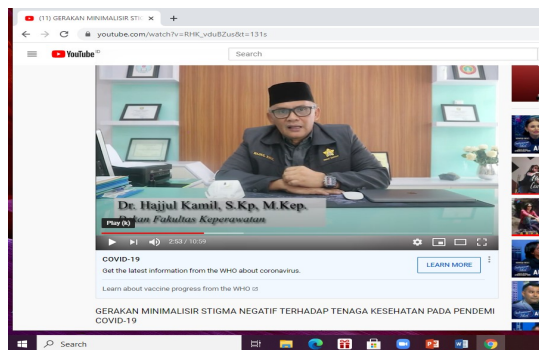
(11) GERAKAN MINIMALISIR STIG ×
+
youtube.com/watch?v=RHK_vduBZus&t=131s
YouTube ID
Search
Dr. Hajjul Kamil, S.Kp, M.Kep.
Dekan Fakultas Keperawatan
Play (k)
2:53 / 10:59
COVID-19
Get the latest information from the WHO about coronavirus.
LEARN MORE
Learn about vaccine progress from the WHO
GERAKAN MINIMALISIR STIGMA NEGATIF TERHADAP TENAGA KESEHATAN PADA PENDEMI COVID-19
Search